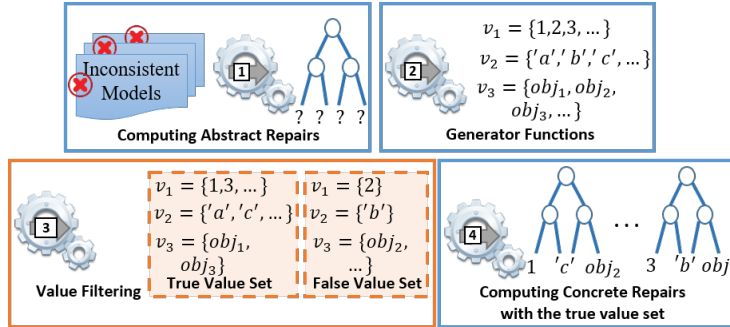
Inconsistent Models

1

? ? ? ?

Computing Abstract Repairs

2

$v_1 = \{1,2,3, \dots\}$
$v_2 = \{'a', 'b', 'c', \dots\}$
$v_3 = \{obj_1, obj_2, obj_3, \dots\}$

Generator Functions

3

Value Filtering

$v_1 = \{1,3, \dots\}$
$v_2 = \{'a', 'c', \dots\}$
$v_3 = \{obj_1, obj_3\}$

True Value Set

$v_1 = \{2\}$
$v_2 = \{'b'\}$
$v_3 = \{obj_2, \dots\}$

False Value Set

4

1 $'c'$ $obj_2$ … 3 $'b'$ $obj$

Computing Concrete Repairs with the true value set